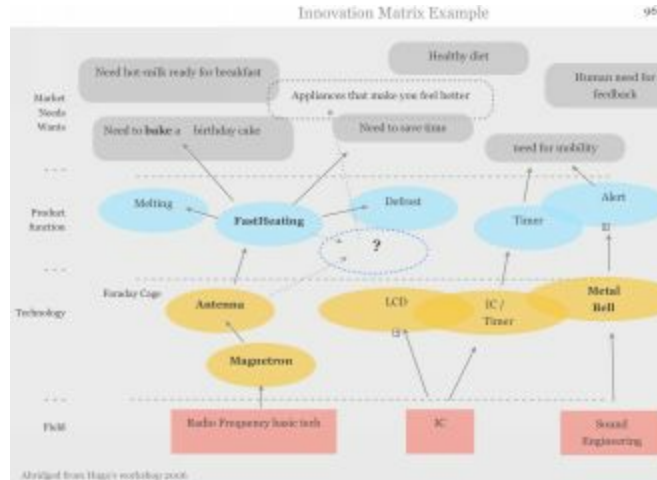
Innovation Matrix Example

96

Market Needs Wants

Need hot milk ready for breakfast

Healthy diet

Appliances that make you feel better

Human need for feedback

Need to **bake** a birthday cake

Need to save time

need for mobility

Product function

Melting

FastHeating

Defrost

Timer

Alert

?

Technology

Faraday Cage

Antenna

LCD

IC / Timer

Metal Bell

Magnetron

Field

Radio Frequency basic tech

IC

Sound Engineering

Abridged from Hugo's workshop 2006